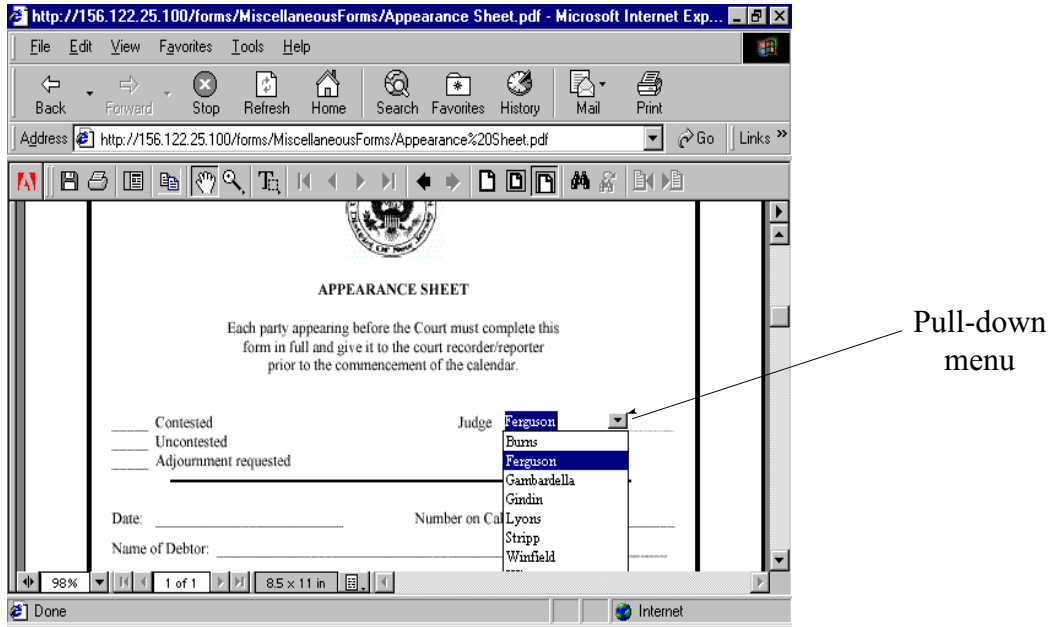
http://156.122.25.100/forms/MiscellaneousForms/Appearance Sheet.pdf - Microsoft Internet Exp...

File Edit View Favorites Tools Help

Back Forward Stop Refresh Home Search Favorites History Mail Print

Address http://156.122.25.100/forms/MiscellaneousForms/Appearance%20Sheet.pdf Go Links »

APPEARANCE SHEET

Each party appearing before the Court must complete this form in full and give it to the court recorder/reporter prior to the commencement of the calendar.

_____ Contested
_____ Uncontested
_____ Adjournment requested

Judge Ferguson

Burns
Ferguson
Gambardella
Gindin
Lyons
Stripp
Winfield

Date: ______________________

Number on Cal

Name of Debtor: ______________________

98% 1 of 1 8.5 x 11 in

Done

Internet

Pull-down menu